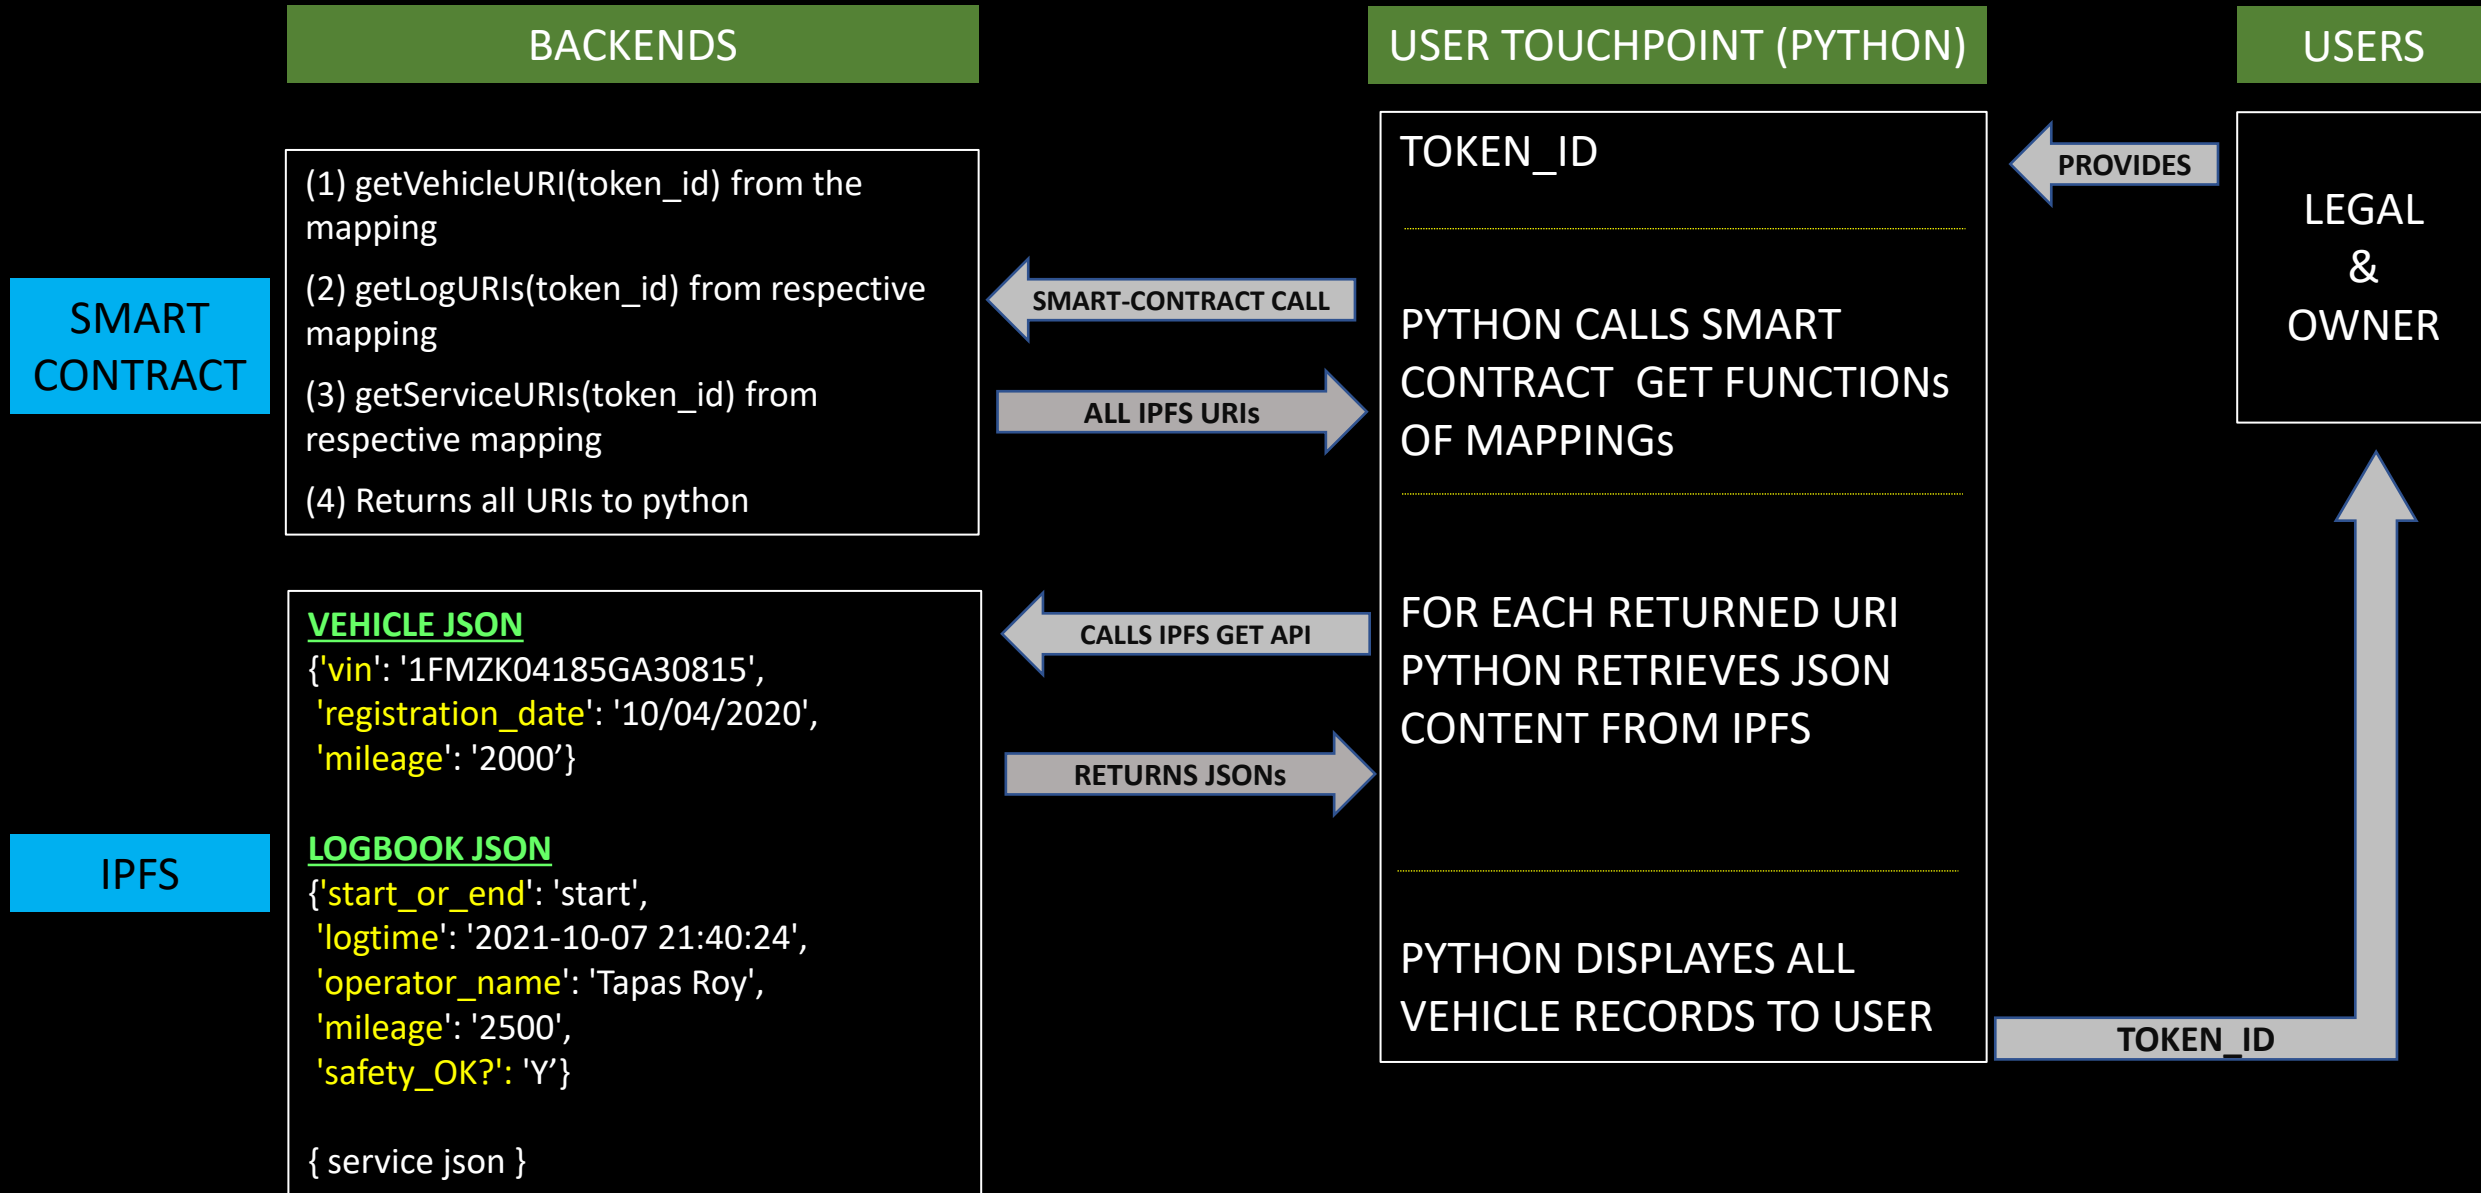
BACKENDS

USER TOUCHPOINT (PYTHON)

USERS

SMART CONTRACT

(1) getVehicleURI(token_id) from the mapping

(2) getLogURIs(token_id) from respective mapping

(3) getServiceURIs(token_id) from respective mapping

(4) Returns all URIs to python

SMART-CONTRACT CALL

ALL IPFS URIs

TOKEN_ID

PYTHON CALLS SMART CONTRACT GET FUNCTIONs OF MAPPINGs

PROVIDES

LEGAL & OWNER

IPFS

VEHICLE JSON
{'vin': '1FMZK04185GA30815',
'registration_date': '10/04/2020',
'mileage': '2000’}

LOGBOOK JSON
{'start_or_end': 'start',
'logtime': '2021-10-07 21:40:24',
'operator_name': 'Tapas Roy',
'mileage': '2500',
'safety_OK?': 'Y’}

{ service json }

CALLS IPFS GET API

RETURNS JSONs

FOR EACH RETURNED URI PYTHON RETRIEVES JSON CONTENT FROM IPFS

PYTHON DISPLAYES ALL VEHICLE RECORDS TO USER

TOKEN_ID